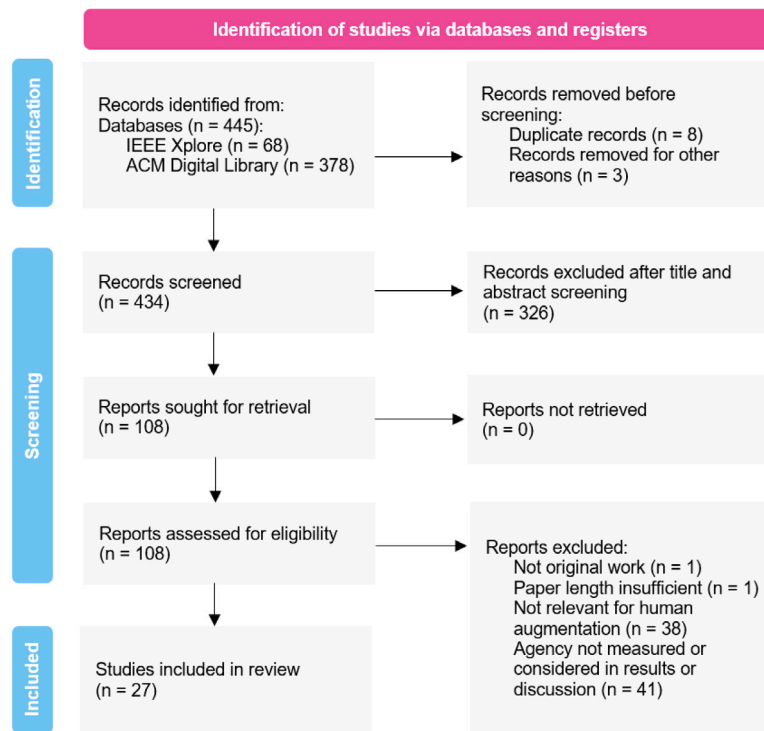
Identification of studies via databases and registers

Identification

Records identified from:
Databases (n = 445):
IEEE Xplore (n = 68)
ACM Digital Library (n = 378)

Records removed before screening:
Duplicate records (n = 8)
Records removed for other reasons (n = 3)

Screening

Records screened
(n = 434)

Records excluded after title and abstract screening
(n = 326)

Reports sought for retrieval
(n = 108)

Reports not retrieved
(n = 0)

Reports assessed for eligibility
(n = 108)

Reports excluded:
Not original work (n = 1)
Paper length insufficient (n = 1)
Not relevant for human augmentation (n = 38)
Agency not measured or considered in results or discussion (n = 41)

Included

Studies included in review
(n = 27)